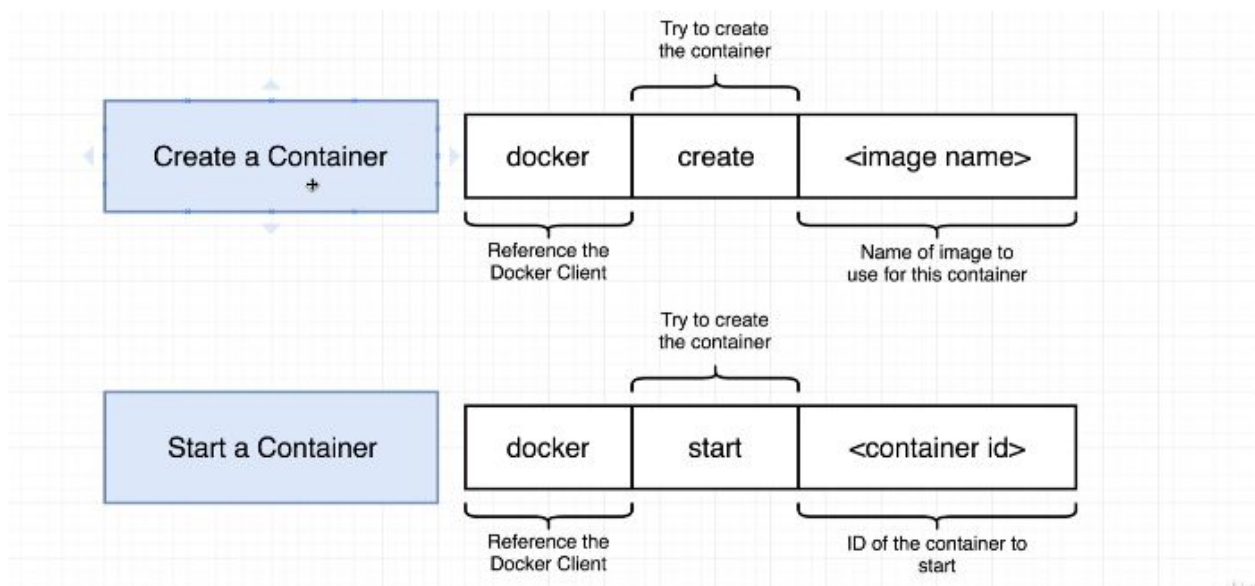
Try to create the container

Create a Container

| docker | create | <image name> |
|---|---|---|

Reference the Docker Client

Name of image to use for this container

Try to create the container

Start a Container

| docker | start | <container id> |
|---|---|---|

Reference the Docker Client

ID of the container to start